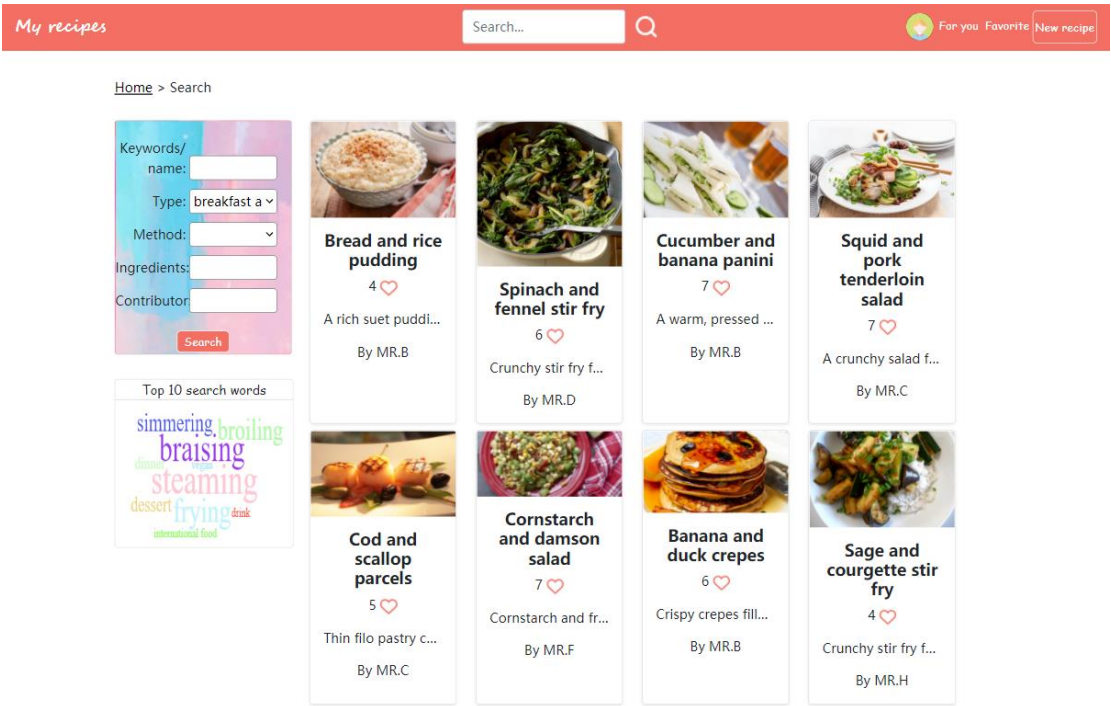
My recipes

Search...

For you Favorite New recipe

Home > Search

Keywords/ name:

Type: breakfast a

Method:

Ingredients:

Contributor

Search

Top 10 search words

simmering broiling braising dinner vegan steaming dessert frying drink international food

Bread and rice pudding
4
A rich suet puddi...
By MR.B

Spinach and fennel stir fry
6
Crunchy stir fry f...
By MR.D

Cucumber and banana panini
7
A warm, pressed ...
By MR.B

Squid and pork tenderloin salad
7
A crunchy salad f...
By MR.C

Cod and scallop parcels
5
Thin filo pastry c...
By MR.C

Cornstarch and damson salad
7
Cornstarch and fr...
By MR.F

Banana and duck crepes
6
Crispy crepes fill...
By MR.B

Sage and courgette stir fry
4
Crunchy stir fry f...
By MR.H